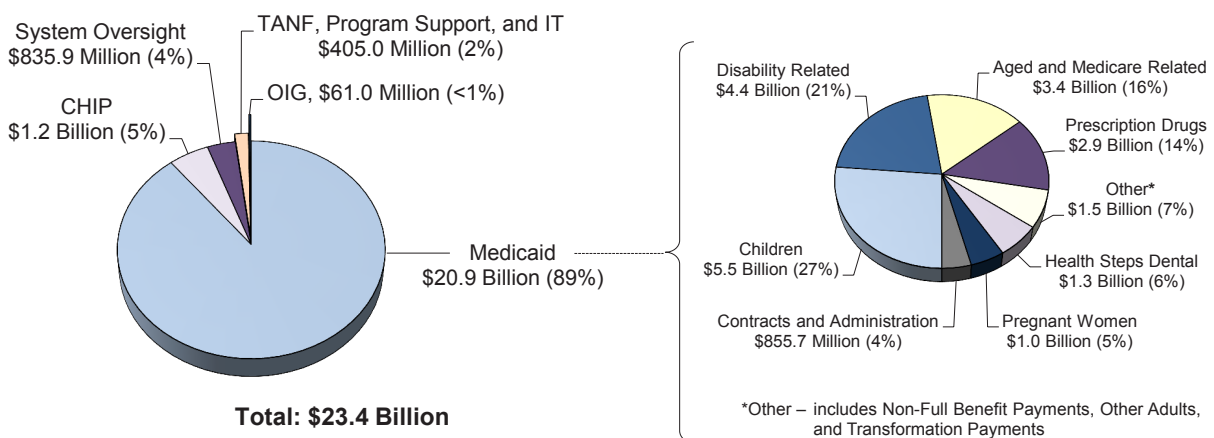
System Oversight
$835.9 Million (4%)

TANF, Program Support, and IT
$405.0 Million (2%)

OIG, $61.0 Million (<1%)

CHIP
$1.2 Billion (5%)

Medicaid
$20.9 Billion (89%)

Total: $23.4 Billion

Disability Related
$4.4 Billion (21%)

Aged and Medicare Related
$3.4 Billion (16%)

Prescription Drugs
$2.9 Billion (14%)

Other*
$1.5 Billion (7%)

Children
$5.5 Billion (27%)

Health Steps Dental
$1.3 Billion (6%)

Contracts and Administration
$855.7 Million (4%)

Pregnant Women
$1.0 Billion (5%)

*Other – includes Non-Full Benefit Payments, Other Adults, and Transformation Payments